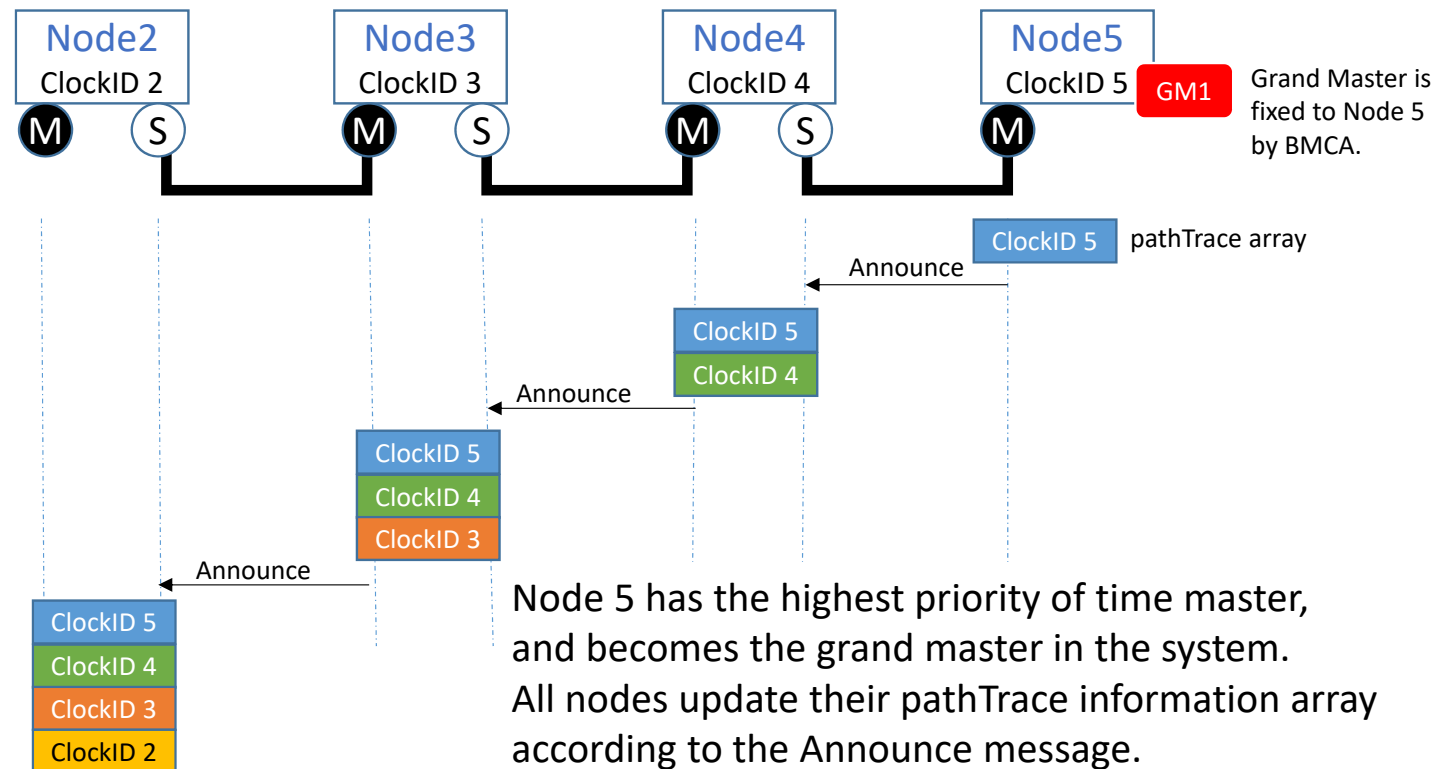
Node2
ClockID 2
M S

Node3
ClockID 3
M S

Node4
ClockID 4
M S

Node5
ClockID 5
M

GM1

Grand Master is fixed to Node 5 by BMCA.

ClockID 5
pathTrace array

Announce

ClockID 5
ClockID 4

Announce

ClockID 5
ClockID 4
ClockID 3

Announce

ClockID 5
ClockID 4
ClockID 3
ClockID 2

Node 5 has the highest priority of time master, and becomes the grand master in the system. All nodes update their pathTrace information array according to the Announce message.